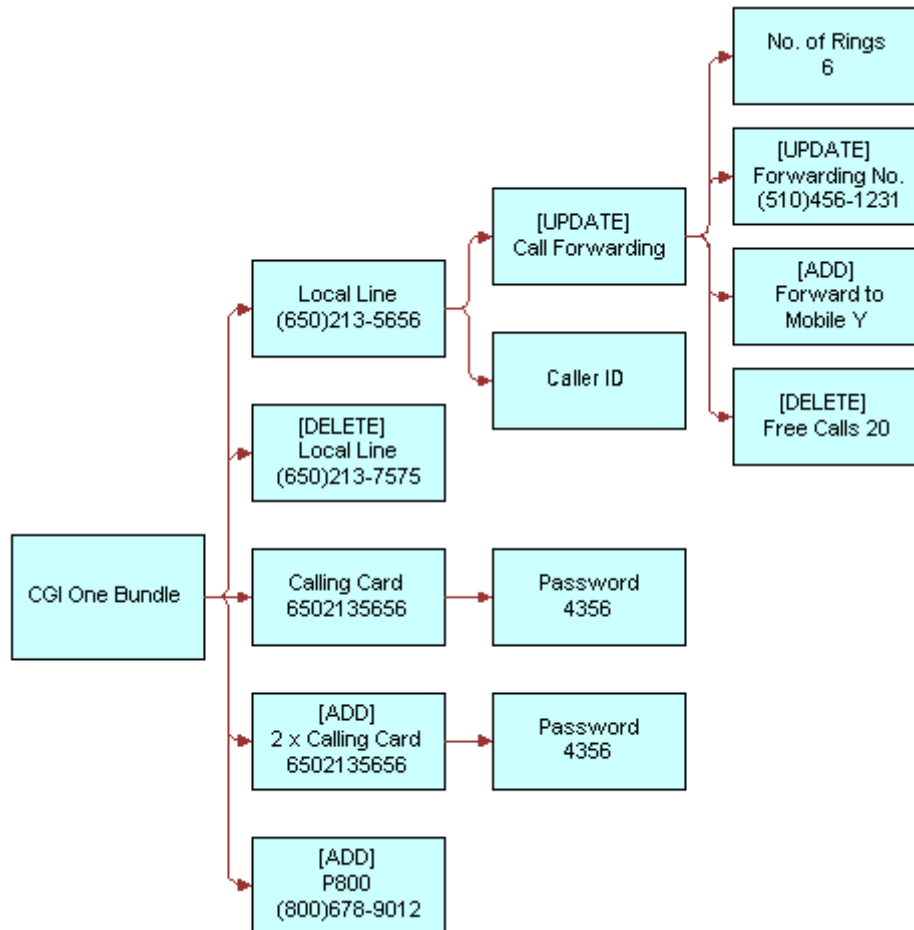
CGI One Bundle

Local Line
(650)213-5656

[UPDATE]
Call Forwarding

No. of Rings
6

[UPDATE]
Forwarding No.
(510)456-1231

[ADD]
Forward to
Mobile Y

[DELETE]
Free Calls 20

Caller ID

[DELETE]
Local Line
(650)213-7575

Calling Card
6502135656

Password
4356

[ADD]
2 x Calling Card
6502135656

Password
4356

[ADD]
P800
(800)678-9012